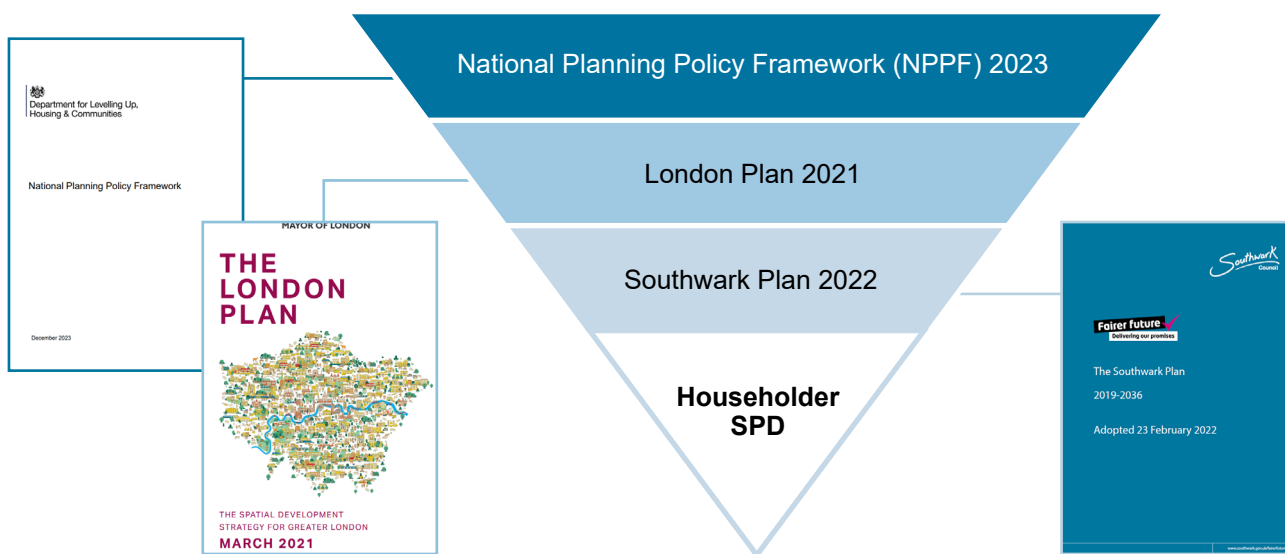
Department for Levelling Up, Housing & Communities

National Planning Policy Framework

December 2023

MAYOR OF LONDON

THE LONDON PLAN

THE SPATIAL DEVELOPMENT STRATEGY FOR GREATER LONDON

MARCH 2021

National Planning Policy Framework (NPPF) 2023

London Plan 2021

Southwark Plan 2022

Householder SPD

Southwark Council

Fairer future Delivering our promises

The Southwark Plan

2019-2036

Adopted 23 February 2022

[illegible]